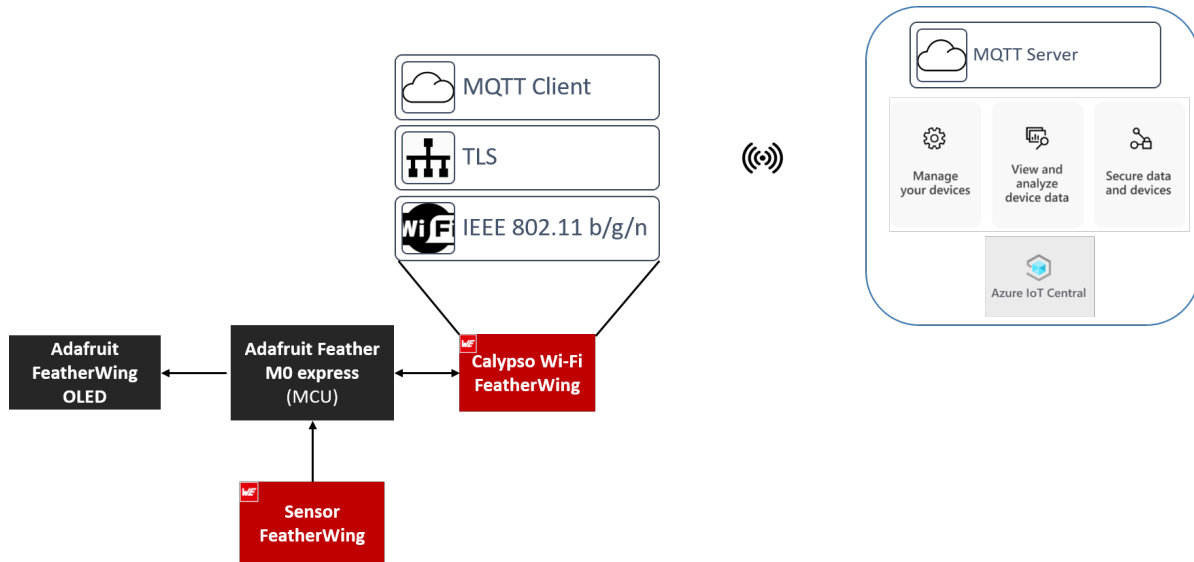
MQTT Client

TLS

WiFi IEEE 802.11 b/g/n

MQTT Server

Manage your devices

View and analyze device data

Secure data and devices

Azure IoT Central

Adafruit FeatherWing OLED

Adafruit Feather M0 express (MCU)

WE Calypso Wi-Fi FeatherWing

WE Sensor FeatherWing